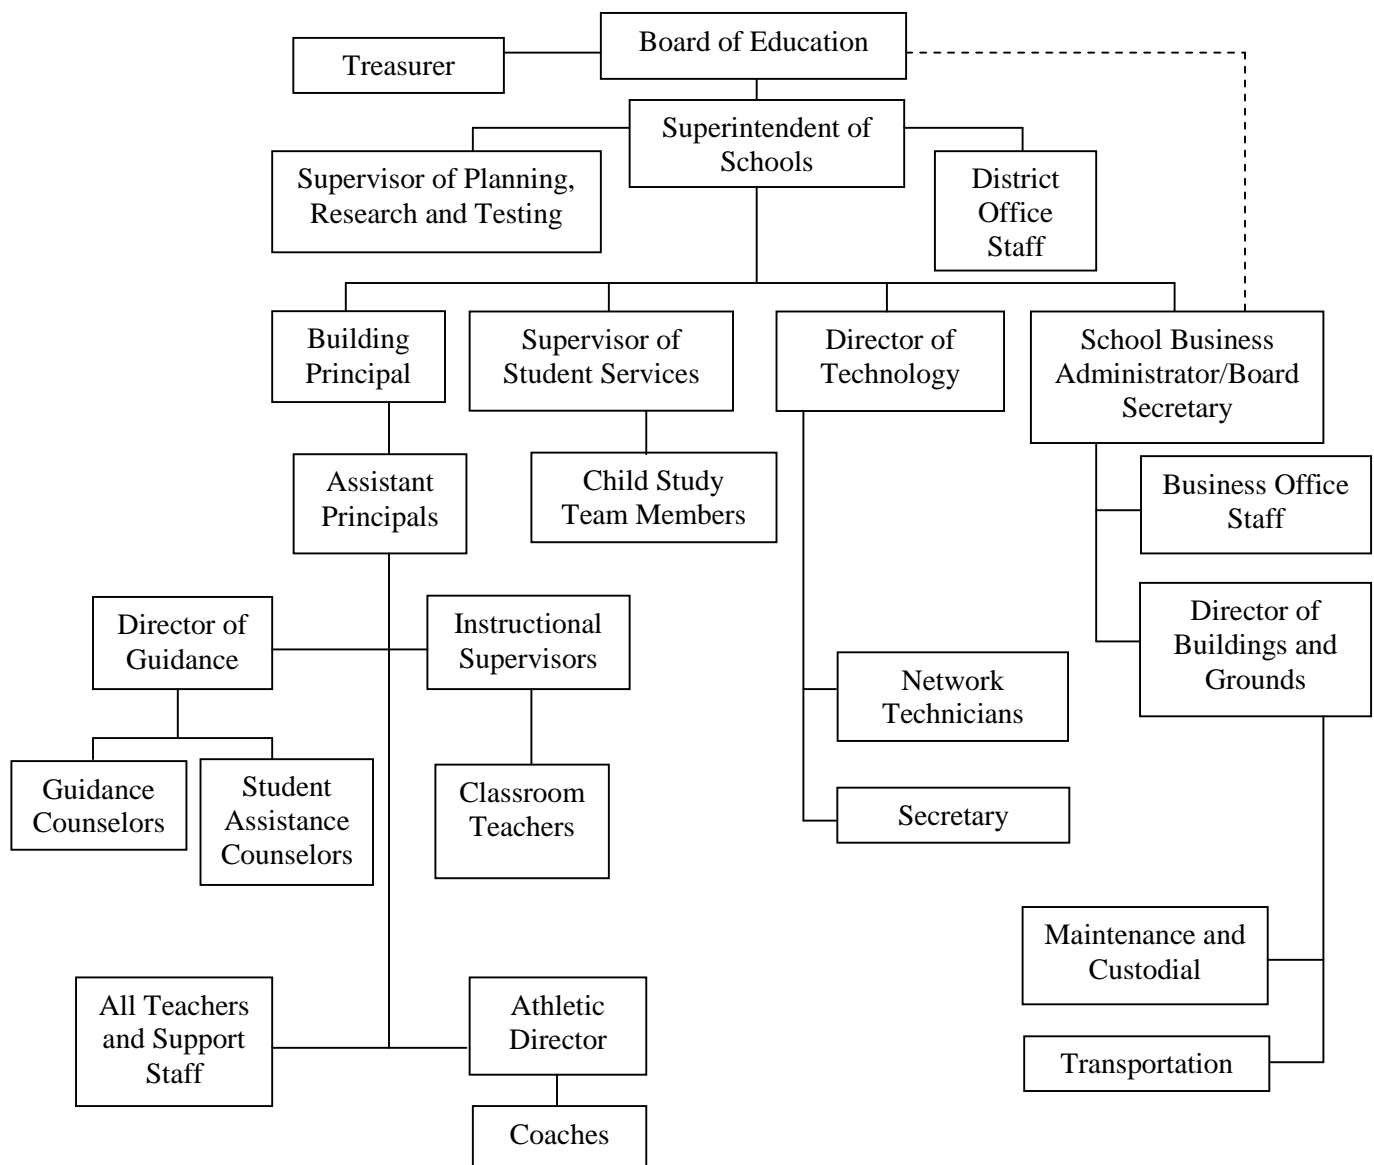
Treasurer

Board of Education

Superintendent of Schools

Supervisor of Planning, Research and Testing

District Office Staff

Building Principal

Supervisor of Student Services

Director of Technology

School Business Administrator/Board Secretary

Assistant Principals

Child Study Team Members

Business Office Staff

Director of Guidance

Instructional Supervisors

Director of Buildings and Grounds

Network Technicians

Guidance Counselors

Student Assistance Counselors

Classroom Teachers

Secretary

Maintenance and Custodial

All Teachers and Support Staff

Athletic Director

Transportation

Coaches